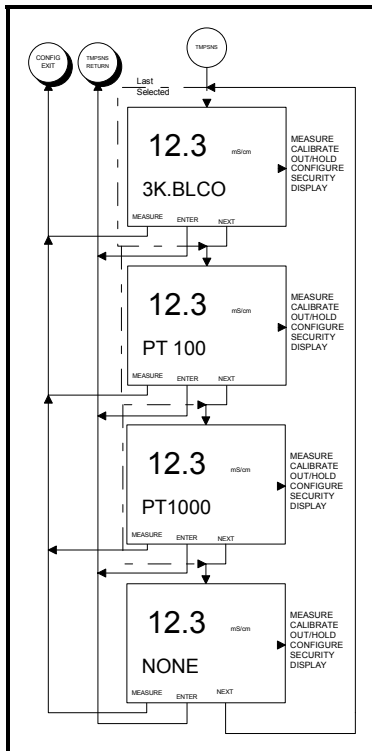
CONFIG EXIT

TMPSNS RETURN

TMPSNS

Last Selected

12.3 mS/cm
3K.BLCO
MEASURE ENTER NEXT

MEASURE
CALIBRATE
OUT/HOLD
CONFIGURE
SECURITY
DISPLAY

12.3 mS/cm
PT 100
MEASURE ENTER NEXT

MEASURE
CALIBRATE
OUT/HOLD
CONFIGURE
SECURITY
DISPLAY

12.3 mS/cm
PT1000
MEASURE ENTER NEXT

MEASURE
CALIBRATE
OUT/HOLD
CONFIGURE
SECURITY
DISPLAY

12.3 mS/cm
NONE
MEASURE ENTER NEXT

MEASURE
CALIBRATE
OUT/HOLD
CONFIGURE
SECURITY
DISPLAY